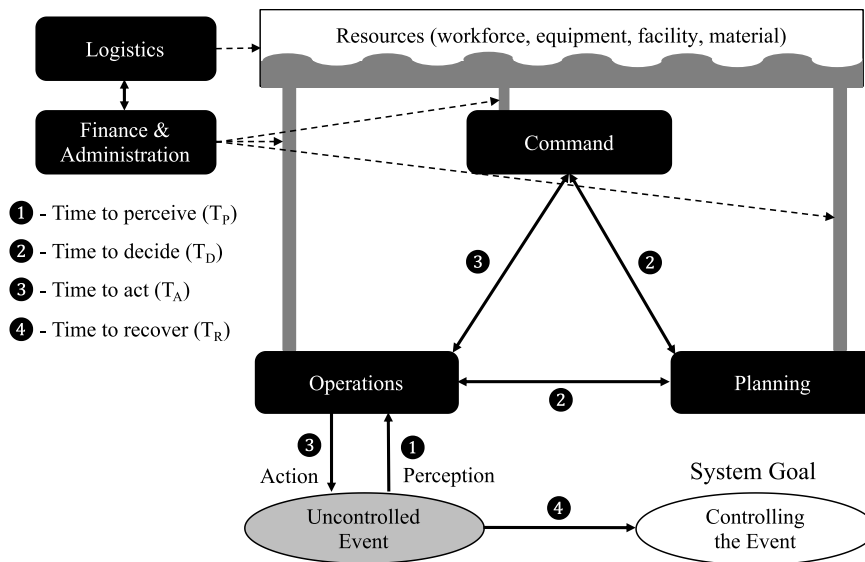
Logistics

Resources (workforce, equipment, facility, material)

Finance & Administration

Command

1 - Time to perceive ($T_P$)

2 - Time to decide ($T_D$)

3 - Time to act ($T_A$)

4 - Time to recover ($T_R$)

3

2

Operations

2

Planning

3

Action

1

Perception

System Goal

Uncontrolled Event

4

Controlling the Event